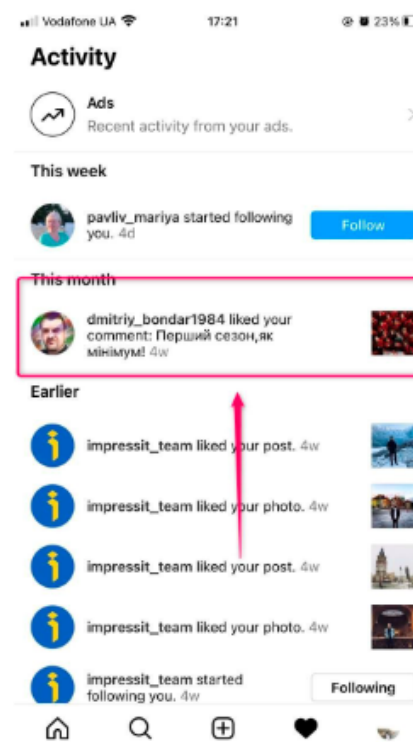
Vodafone UA 17:21 23%

Activity

Ads
Recent activity from your ads.

This week

pavliv_mariya started following you. 4d

Follow

This month

dmitriy_bondar1984 liked your comment: Перший сезон,як мінімум! 4w

Earlier

impressit_team liked your post. 4w

impressit_team liked your photo. 4w

impressit_team liked your post. 4w

impressit_team liked your photo. 4w

impressit_team started following you. 4w

Following